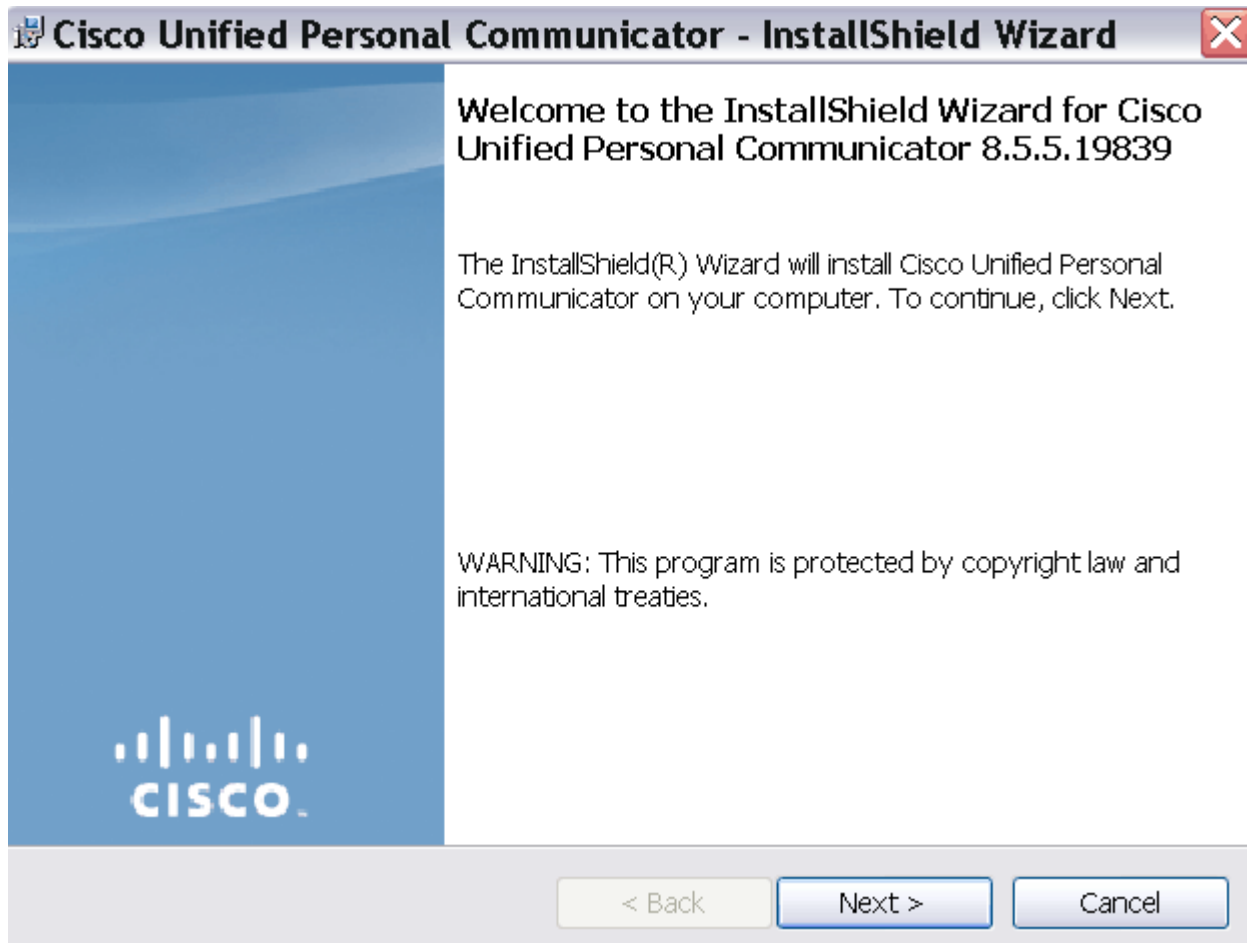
Cisco Unified Personal Communicator - InstallShield Wizard

Welcome to the InstallShield Wizard for Cisco Unified Personal Communicator 8.5.5.19839

The InstallShield(R) Wizard will install Cisco Unified Personal Communicator on your computer. To continue, click Next.

WARNING: This program is protected by copyright law and international treaties.

cisco.

< Back

Next >

Cancel